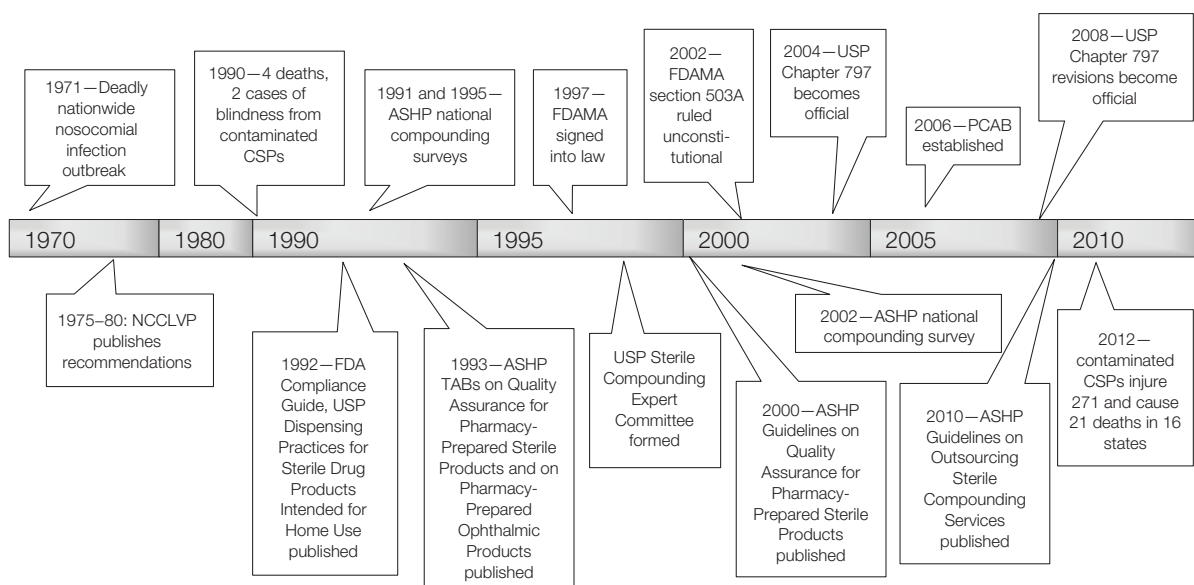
1971—Deadly nationwide nosocomial infection outbreak

1990—4 deaths, 2 cases of blindness from contaminated CSPs

1991 and 1995—ASHP national compounding surveys

1997—FDAMA signed into law

2002—FDAMA section 503A ruled unconstitutional

2004—USP Chapter 797 becomes official

2006—PCAB established

2008—USP Chapter 797 revisions become official

1970 1980 1990 1995 2000 2005 2010

1975–80: NCCLVP publishes recommendations

1992—FDA Compliance Guide, USP Dispensing Practices for Sterile Drug Products Intended for Home Use published

1993—ASHP TABs on Quality Assurance for Pharmacy-Prepared Sterile Products and on Pharmacy-Prepared Ophthalmic Products published

USP Sterile Compounding Expert Committee formed

2000—ASHP Guidelines on Quality Assurance for Pharmacy-Prepared Sterile Products published

2002—ASHP national compounding survey

2010—ASHP Guidelines on Outsourcing Sterile Compounding Services published

2012—contaminated CSPs injure 271 and cause 21 deaths in 16 states